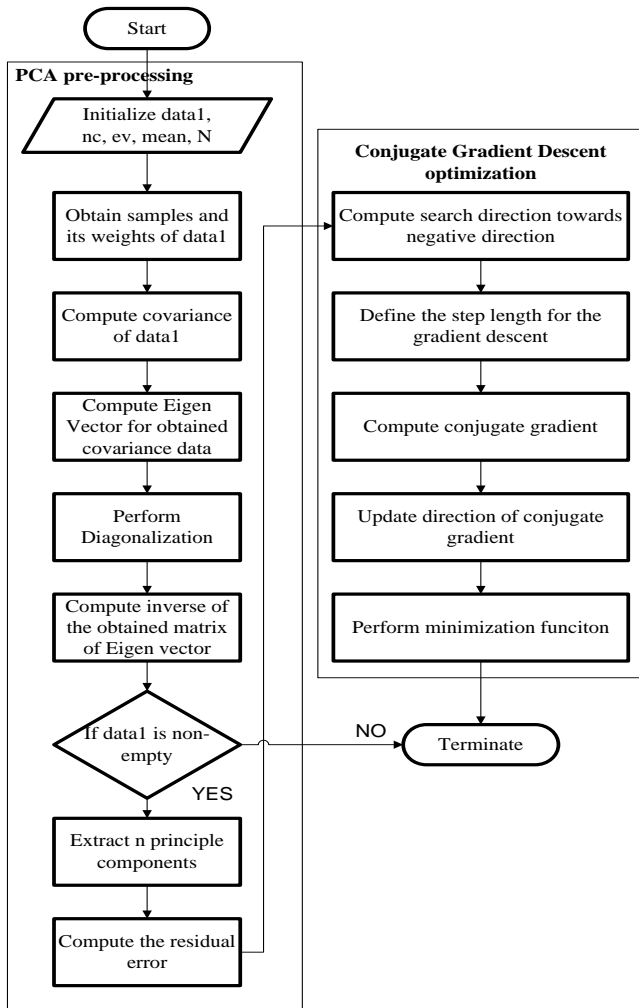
Start

PCA pre-processing

Initialize data1, nc, ev, mean, N

Obtain samples and its weights of data1

Compute covariance of data1

Compute Eigen Vector for obtained covariance data

Perform Diagonalization

Compute inverse of the obtained matrix of Eigen vector

If data1 is non-empty

YES

Extract n principle components

Compute the residual error

Conjugate Gradient Descent optimization

Compute search direction towards negative direction

Define the step length for the gradient descent

Compute conjugate gradient

Update direction of conjugate gradient

Perform minimization funciton

NO

Terminate